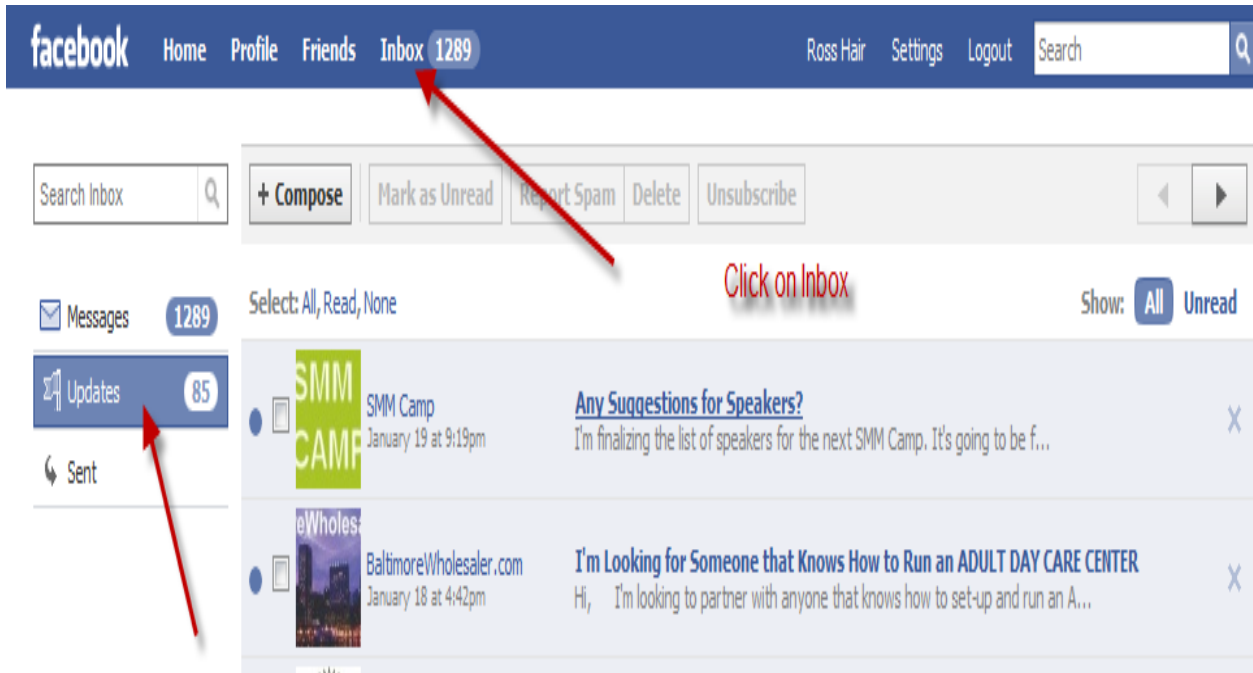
facebook Home Profile Friends Inbox 1289 Ross Hair Settings Logout Search

Search Inbox

+ Compose | Mark as Unread | Report Spam | Delete | Unsubscribe

Click on Inbox

Messages 1289

Updates 85

Sent

Select: All, Read, None

Show: All Unread

SMM CAMP

SMM Camp
January 19 at 9:19pm

Any Suggestions for Speakers?
I'm finalizing the list of speakers for the next SMM Camp. It's going to be f...

eWholesa

BaltimoreWholesaler.com
January 18 at 4:42pm

I'm Looking for Someone that Knows How to Run an ADULT DAY CARE CENTER
Hi, I'm looking to partner with anyone that knows how to set-up and run an A...